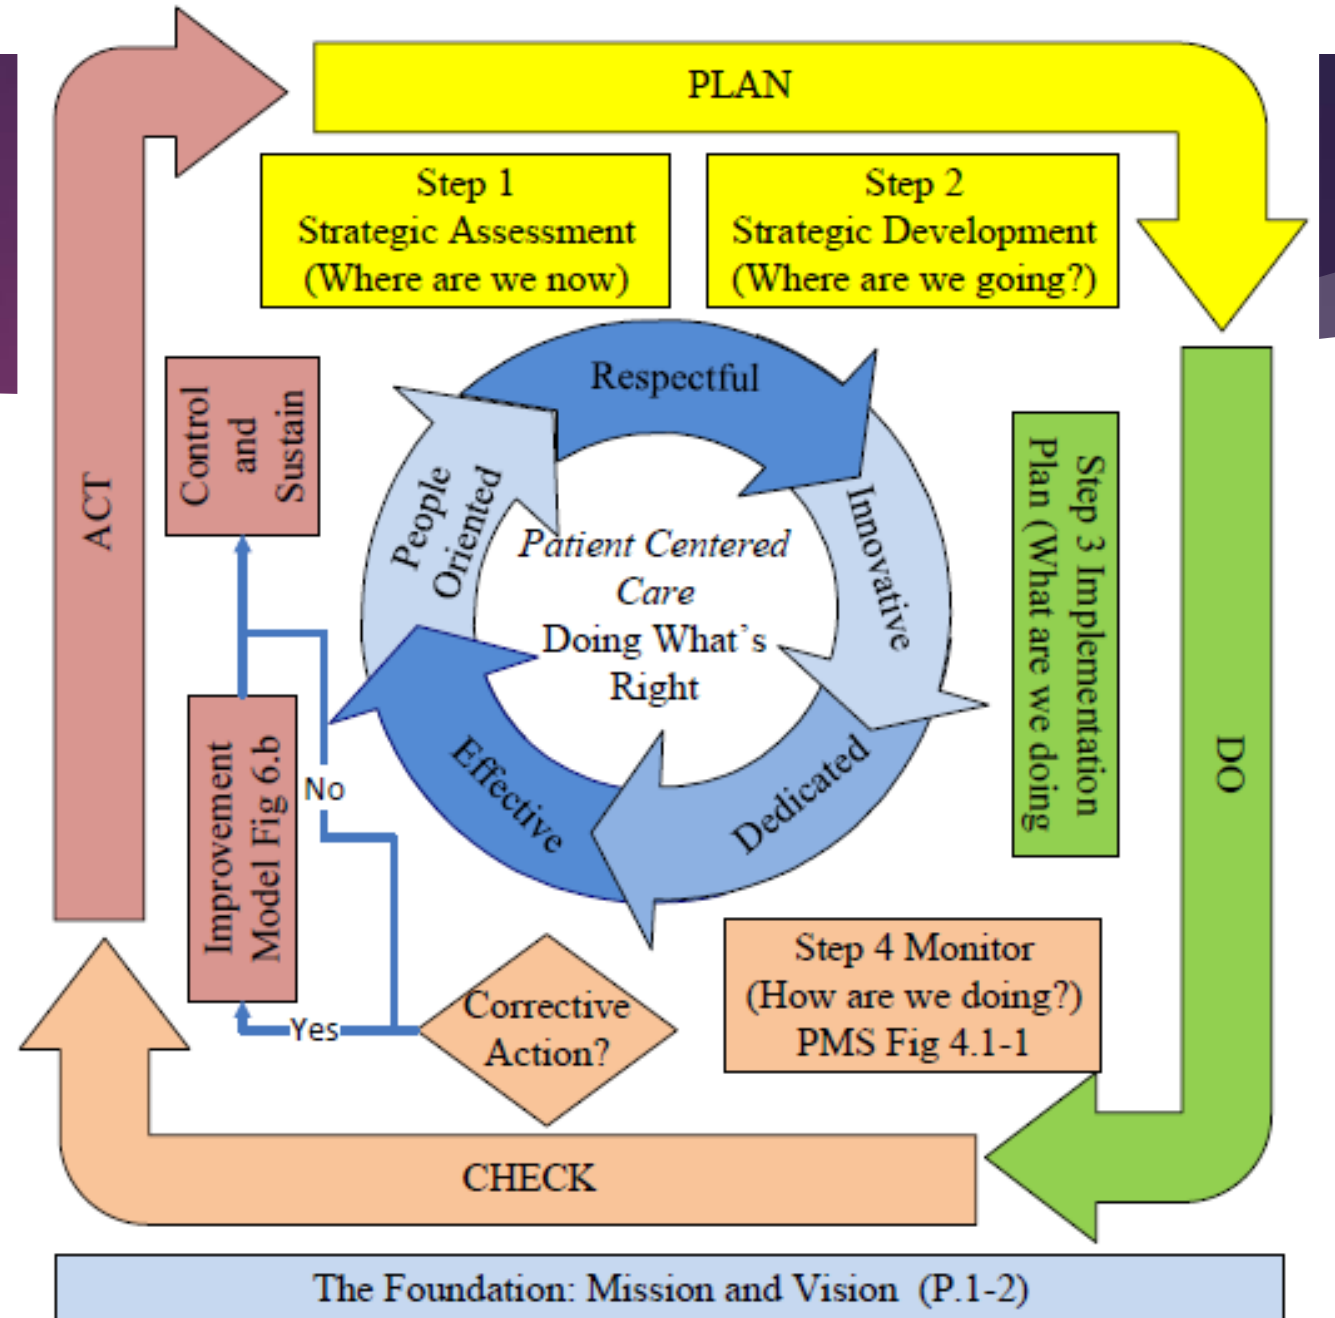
PLAN

Step 1
Strategic Assessment
(Where are we now)

Step 2
Strategic Development
(Where are we going?)

ACT

Control and Sustain

Respectful

People Oriented

Innovative

Patient Centered Care
Doing What's Right

Effective

Dedicated

Step 3 Implementation Plan (What are we doing

DO

Improvement Model Fig 6.b

No

Yes

Corrective Action?

Step 4 Monitor
(How are we doing?)
PMS Fig 4.1-1

CHECK

The Foundation: Mission and Vision (P.1-2)